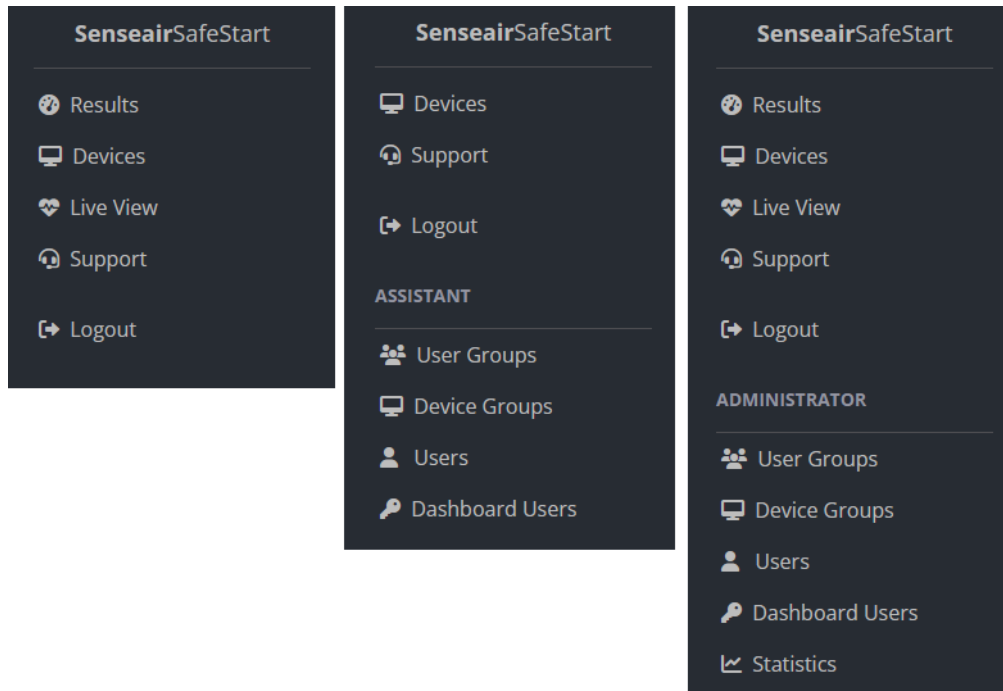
SenseairSafeStart

Results

Devices

Live View

Support

Logout

SenseairSafeStart

Devices

Support

Logout

ASSISTANT

User Groups

Device Groups

Users

Dashboard Users

SenseairSafeStart

Results

Devices

Live View

Support

Logout

ADMINISTRATOR

User Groups

Device Groups

Users

Dashboard Users

Statistics